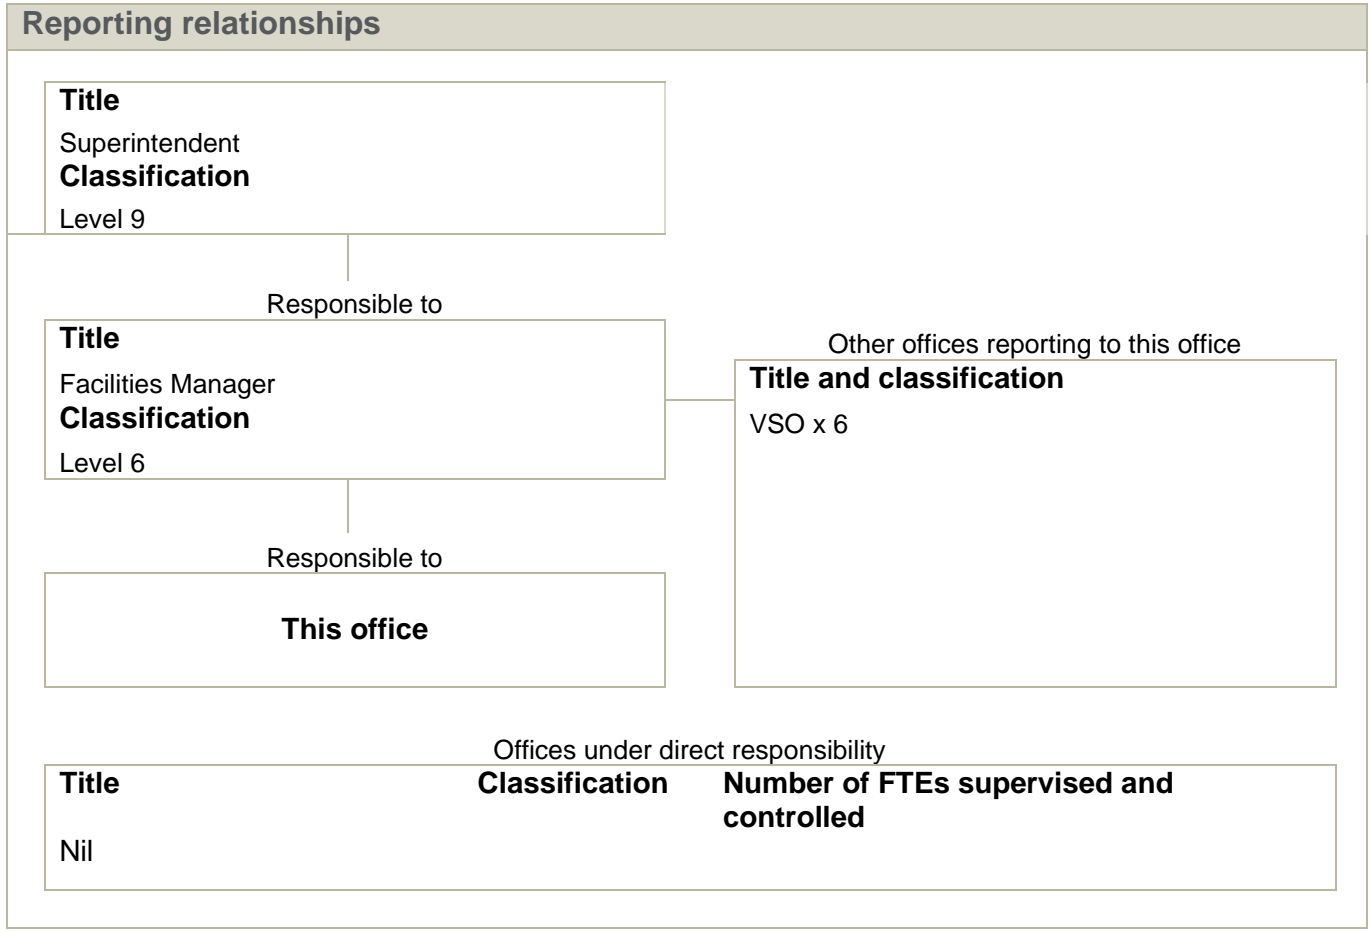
Reporting relationships

Title
Superintendent
Classification
Level 9

Responsible to

Title
Facilities Manager
Classification
Level 6

Responsible to

This office

Other offices reporting to this office

Title and classification
VSO x 6

Offices under direct responsibility

| Title | Classification | Number of FTEs supervised and controlled |
|---|---|---|
| Nil | | |